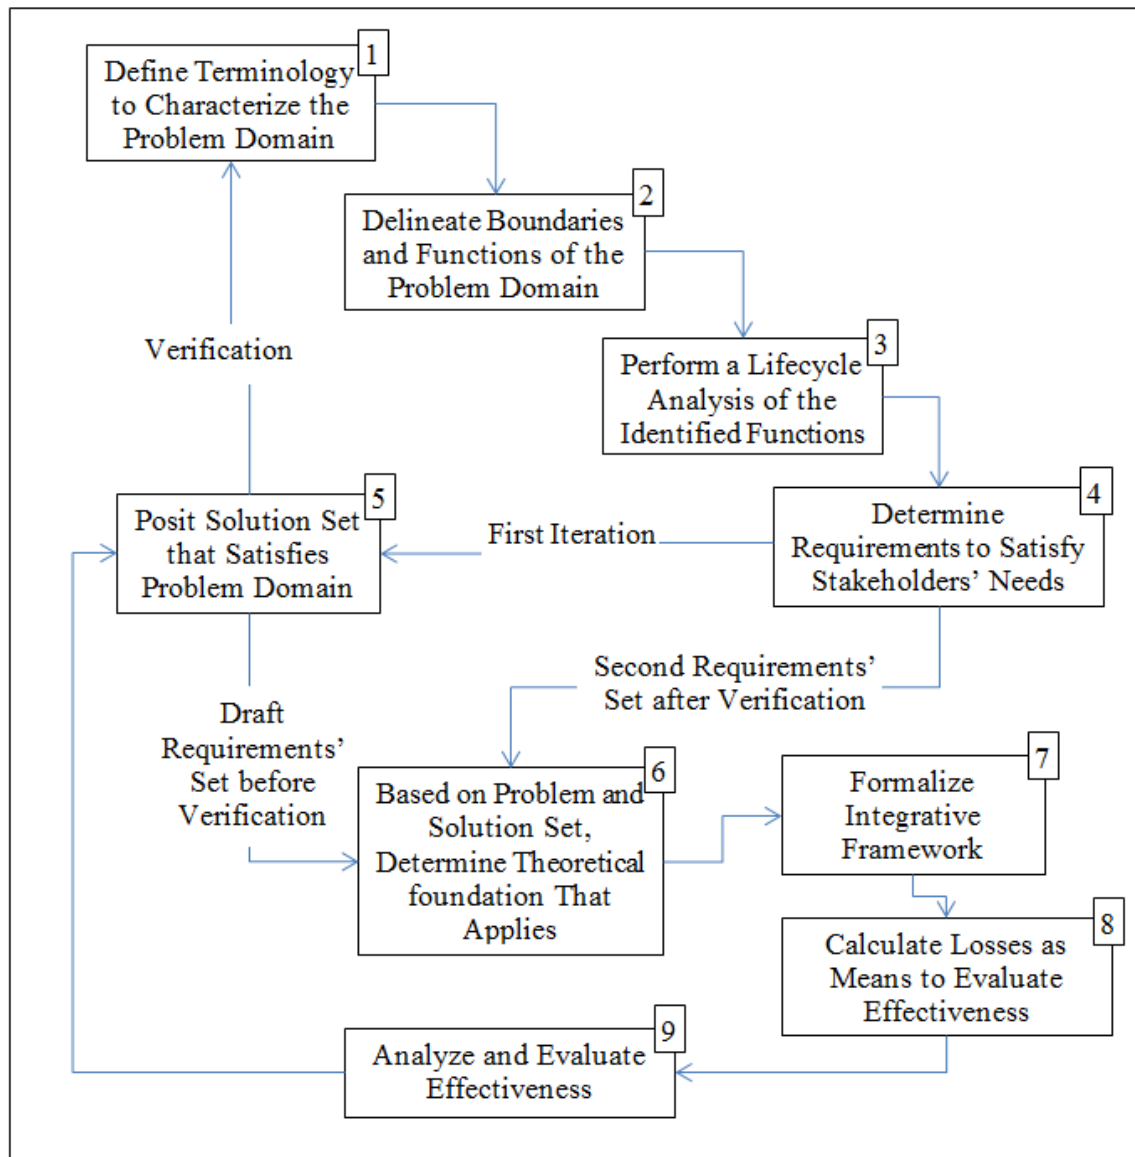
Define Terminology to Characterize the Problem Domain 1

Delineate Boundaries and Functions of the Problem Domain 2

Perform a Lifecycle Analysis of the Identified Functions 3

Verification

Posit Solution Set that Satisfies Problem Domain 5

First Iteration

Determine Requirements to Satisfy Stakeholders' Needs 4

Second Requirements' Set after Verification

Draft Requirements' Set before Verification

Based on Problem and Solution Set, Determine Theoretical foundation That Applies 6

Formalize Integrative Framework 7

Calculate Losses as Means to Evaluate Effectiveness 8

Analyze and Evaluate Effectiveness 9